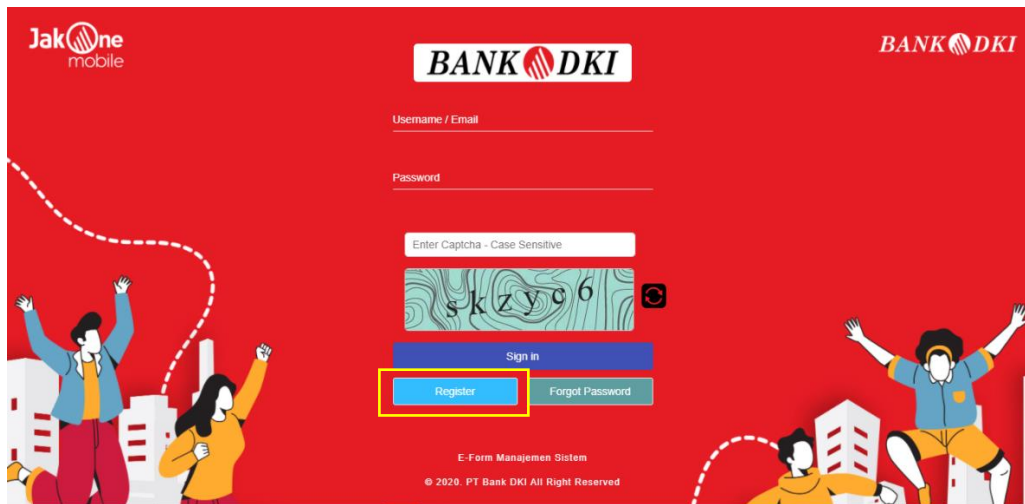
JakOne mobile

BANK DKI

BANK DKI

Username / Email

Password

Enter Captcha - Case Sensitive

skzyc6

Sign in

Register

Forgot Password

E-Form Manajemen Sistem

© 2020. PT Bank DKI All Right Reserved